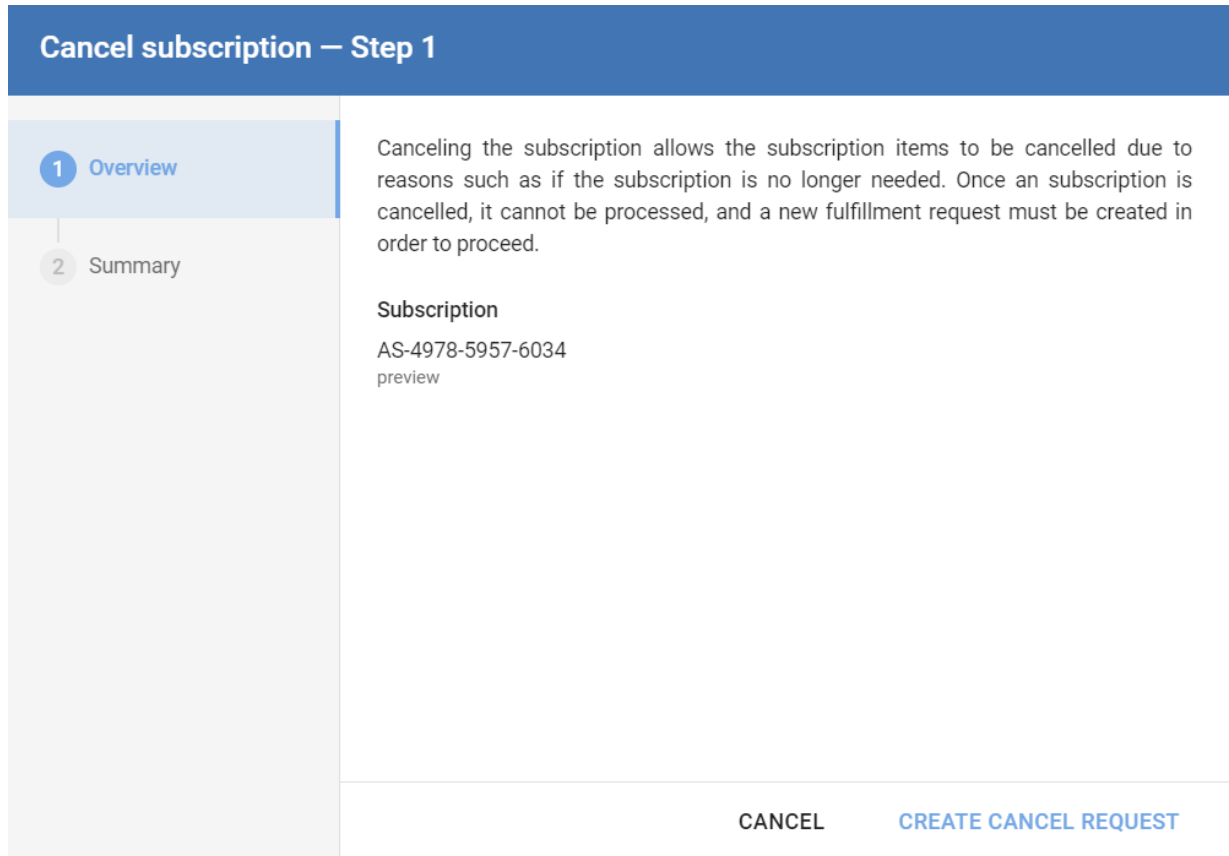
Cancel subscription — Step 1

1 Overview

2 Summary

Canceling the subscription allows the subscription items to be cancelled due to reasons such as if the subscription is no longer needed. Once an subscription is cancelled, it cannot be processed, and a new fulfillment request must be created in order to proceed.

Subscription

AS-4978-5957-6034
preview

CANCEL

CREATE CANCEL REQUEST